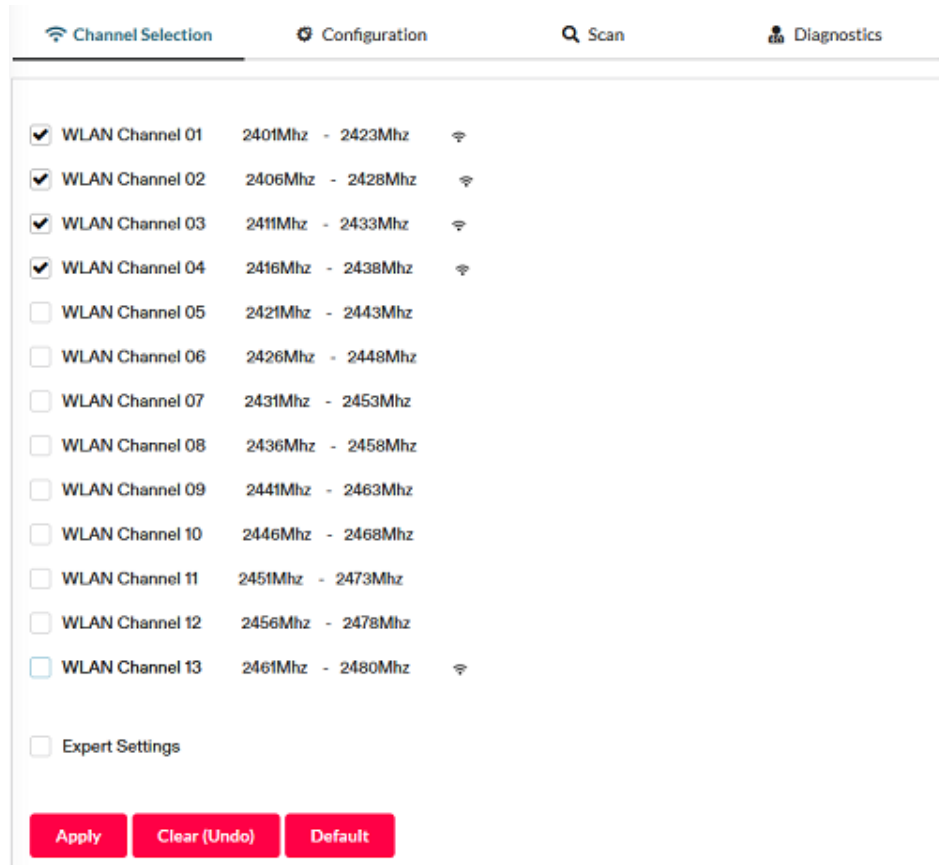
Channel Selection Configuration Scan Diagnostics

WLAN Channel 01 2401Mhz - 2423Mhz
WLAN Channel 02 2406Mhz - 2428Mhz
WLAN Channel 03 2411Mhz - 2433Mhz
WLAN Channel 04 2416Mhz - 2438Mhz
WLAN Channel 05 2421Mhz - 2443Mhz
WLAN Channel 06 2426Mhz - 2448Mhz
WLAN Channel 07 2431Mhz - 2453Mhz
WLAN Channel 08 2436Mhz - 2458Mhz
WLAN Channel 09 2441Mhz - 2463Mhz
WLAN Channel 10 2446Mhz - 2468Mhz
WLAN Channel 11 2451Mhz - 2473Mhz
WLAN Channel 12 2456Mhz - 2478Mhz
WLAN Channel 13 2461Mhz - 2480Mhz

Expert Settings

Apply Clear (Undo) Default